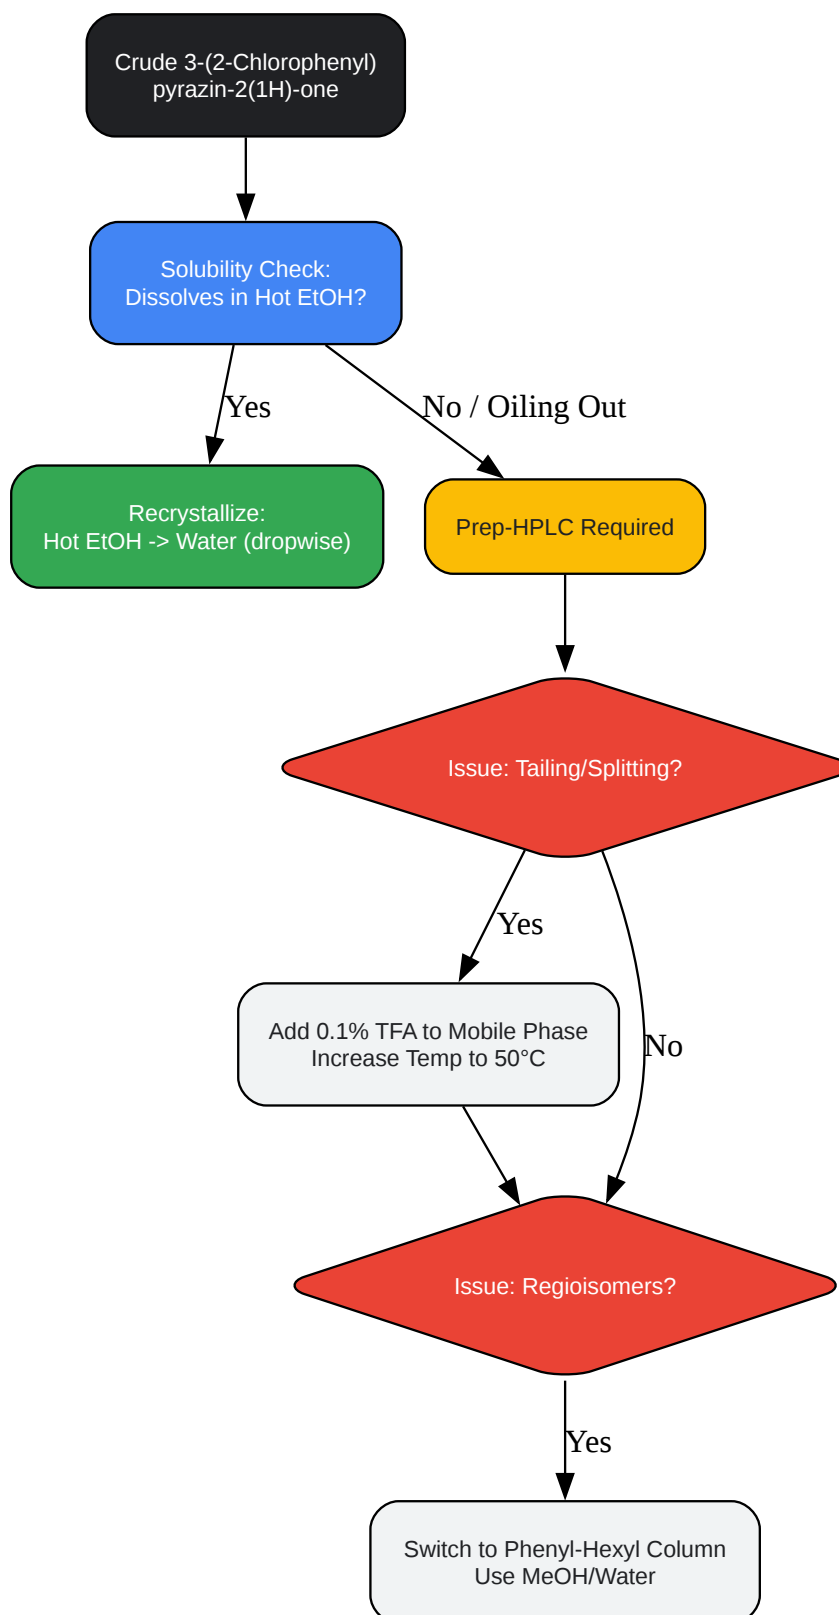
Crude 3-(2-Chlorophenyl) pyrazin-2(1H)-one

Solubility Check: Dissolves in Hot EtOH?

Yes

No / Oiling Out

Recrystallize: Hot EtOH -> Water (dropwise)

Prep-HPLC Required

Issue: Tailing/Splitting?

Yes

No

Add 0.1% TFA to Mobile Phase Increase Temp to 50°C

Issue: Regioisomers?

Yes

Switch to Phenyl-Hexyl Column Use MeOH/Water